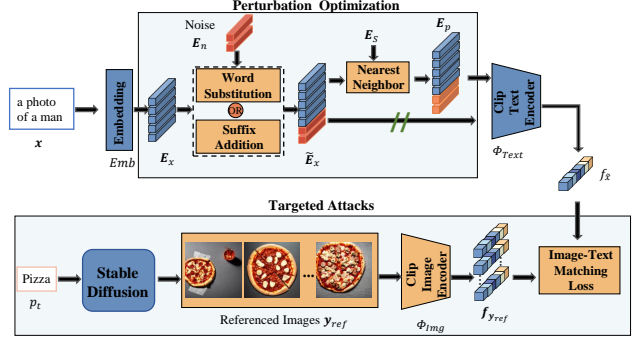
Perturbation Optimization

Noise
$E_n$

a photo of a man
$x$

Embedding
$Emb$

$E_x$

Word Substitution

OR

Suffix Addition

$\tilde{E}_x$

$E_s$

Nearest Neighbor

$E_p$

Clip Text Encoder
$\Phi_{Text}$

$f_{\tilde{x}}$

Targeted Attacks

Pizza
$p_t$

Stable Diffusion

...

Referenced Images $y_{ref}$

Clip Image Encoder
$\Phi_{Img}$

$f_{y_{ref}}$

Image-Text Matching Loss